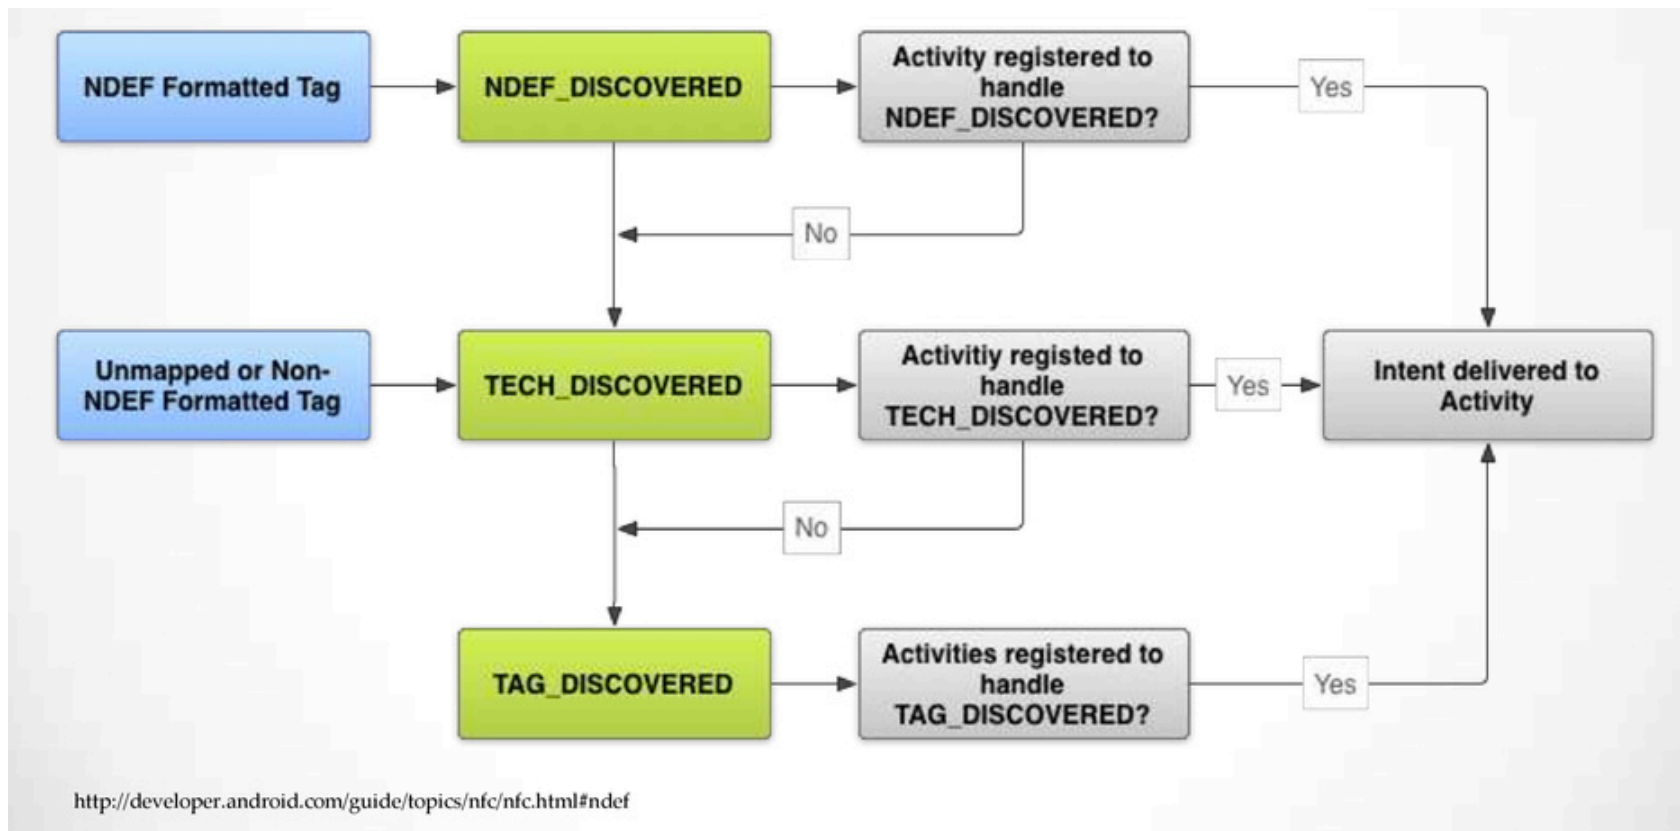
NDEF Formatted Tag

NDEF_DISCOVERED

Activity registered to handle NDEF_DISCOVERED?

Yes

No

Unmapped or Non-NDEF Formatted Tag

TECH_DISCOVERED

Activitiy registed to handle TECH_DISCOVERED?

Yes

Intent delivered to Activity

No

TAG_DISCOVERED

Activities registered to handle TAG_DISCOVERED?

Yes

http://developer.android.com/guide/topics/nfc/nfc.html#ndef